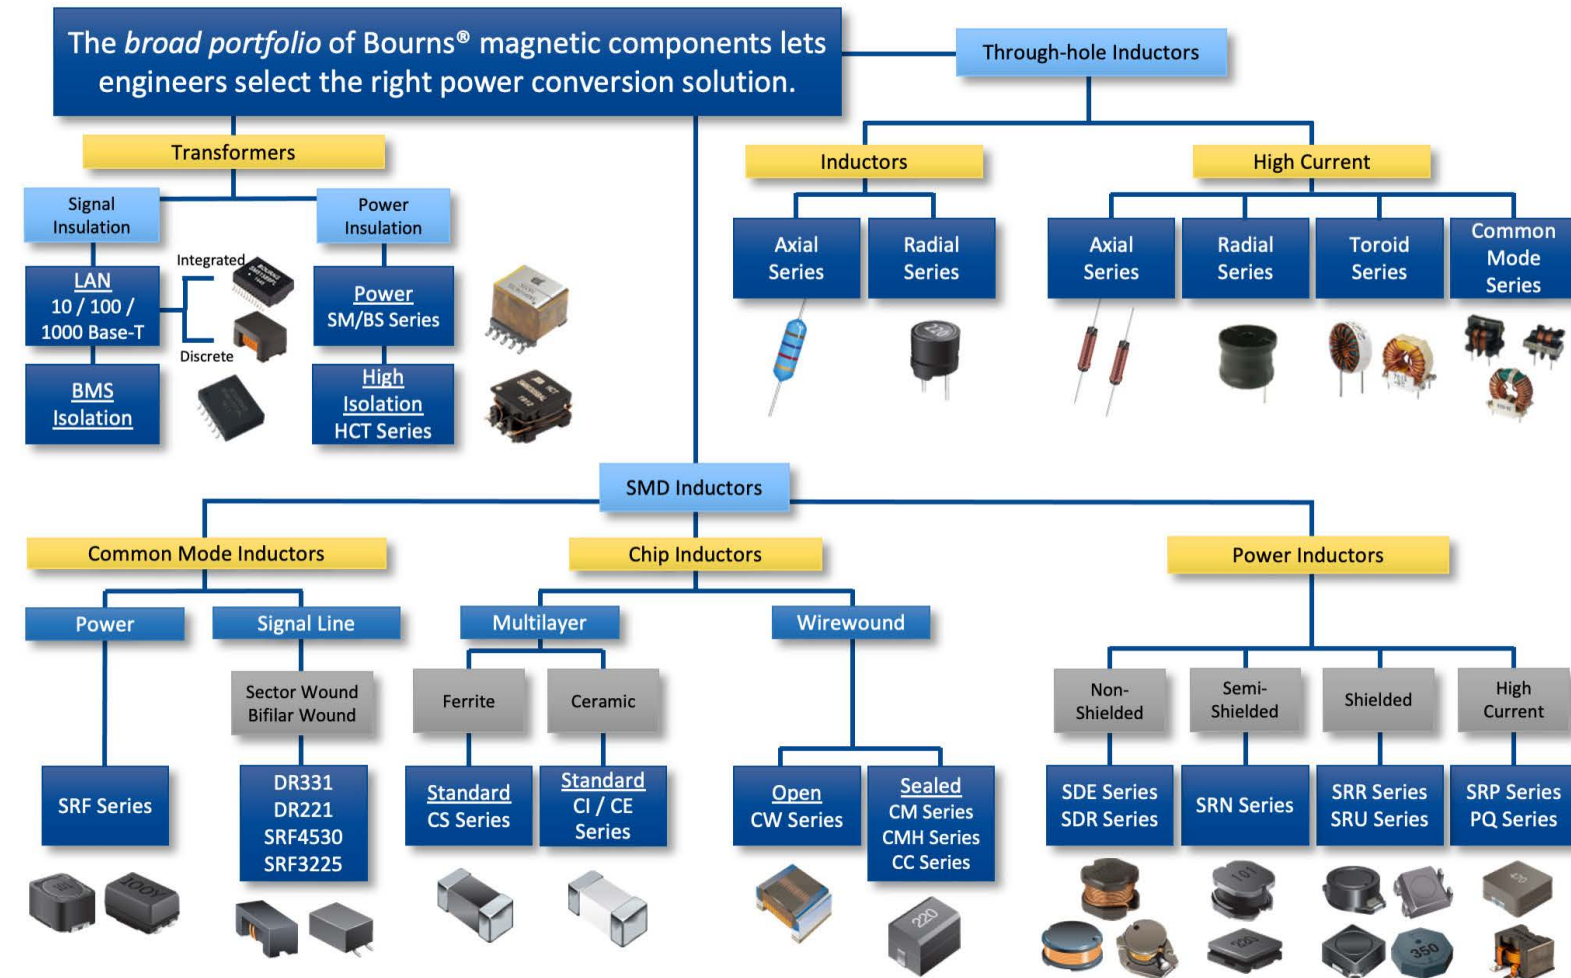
The *broad portfolio* of Bourns® magnetic components lets engineers select the right power conversion solution.

Transformers

Signal Insulation

Power Insulation

LAN
10 / 100 / 1000 Base-T

Integrated

Discrete

BMS Isolation

Power SM/BS Series

High Isolation HCT Series

Through-hole Inductors

Inductors

High Current

Axial Series

Radial Series

Axial Series

Radial Series

Toroid Series

Common Mode Series

SMD Inductors

Common Mode Inductors

Chip Inductors

Power Inductors

Power

Signal Line

Multilayer

Wirewound

Sector Wound Bifilar Wound

Ferrite

Ceramic

Non-Shielded

Semi-Shielded

Shielded

High Current

SRF Series

DR331
DR221
SRF4530
SRF3225

Standard CS Series

Standard CI / CE Series

Open CW Series

Sealed CM Series CMH Series CC Series

SDE Series SDR Series

SRN Series

SRR Series SRU Series

SRP Series PQ Series